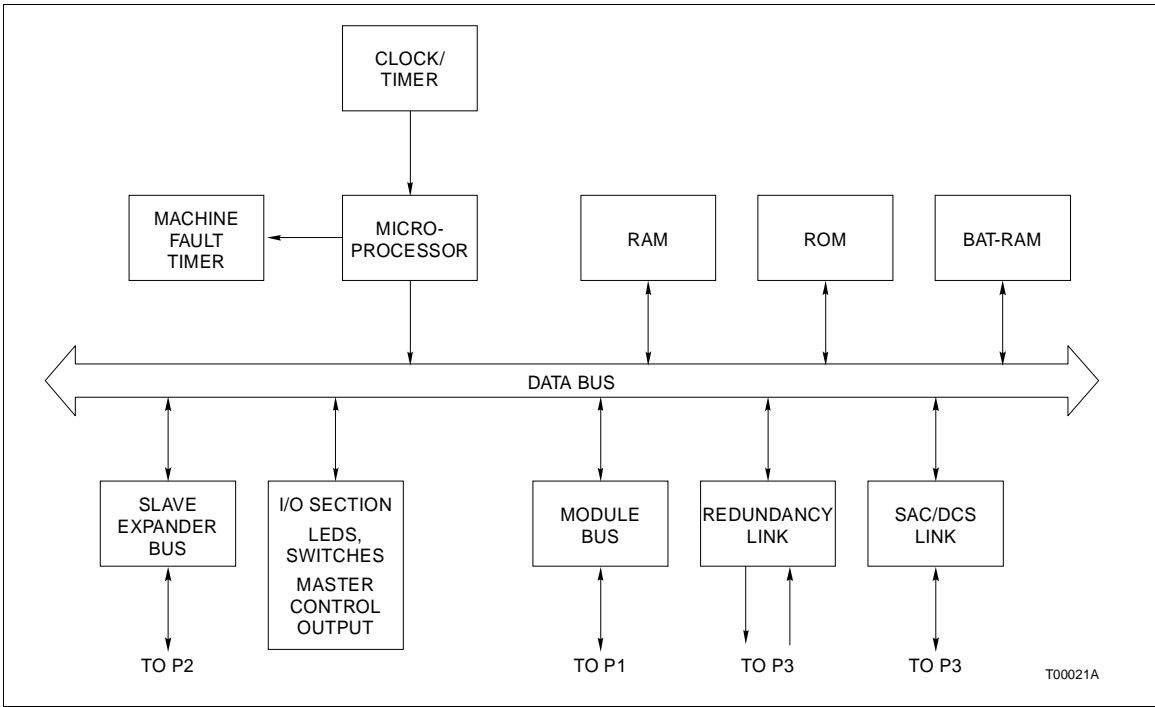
CLOCK/ TIMER

MACHINE FAULT TIMER

MICRO-PROCESSOR

RAM

ROM

BAT-RAM

DATA BUS

SLAVE EXPANDER BUS

I/O SECTION
LEDS, SWITCHES
MASTER CONTROL OUTPUT

MODULE BUS

REDUNDANCY LINK

SAC/DCS LINK

TO P2

TO P1

TO P3

TO P3

T00021A